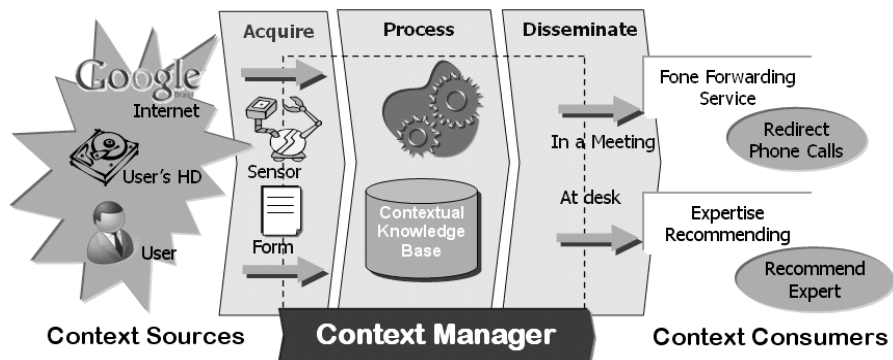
Acquire

Process

Disseminate

Google

Internet

User's HD

User

Sensor

Form

Contextual Knowledge Base

In a Meeting

At desk

Fone Forwarding Service

Redirect Phone Calls

Expertise Recommending

Recommend Expert

Context Sources

Context Manager

Context Consumers